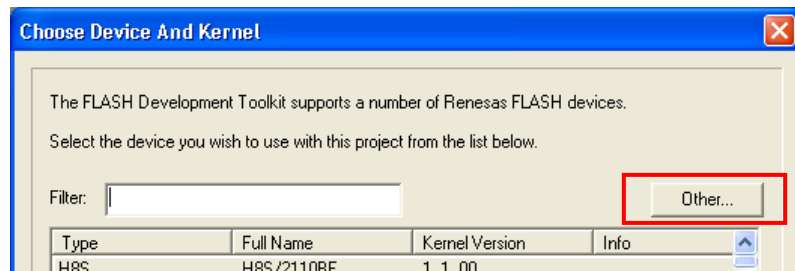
Choose Device And Kernel

The FLASH Development Toolkit supports a number of Renesas FLASH devices.

Select the device you wish to use with this project from the list below.

Filter:

Other...

| Type | Full Name | Kernel Version | Info |
|---|---|---|---|
| H8S | H8S/2110BF | 1.1.00 | |